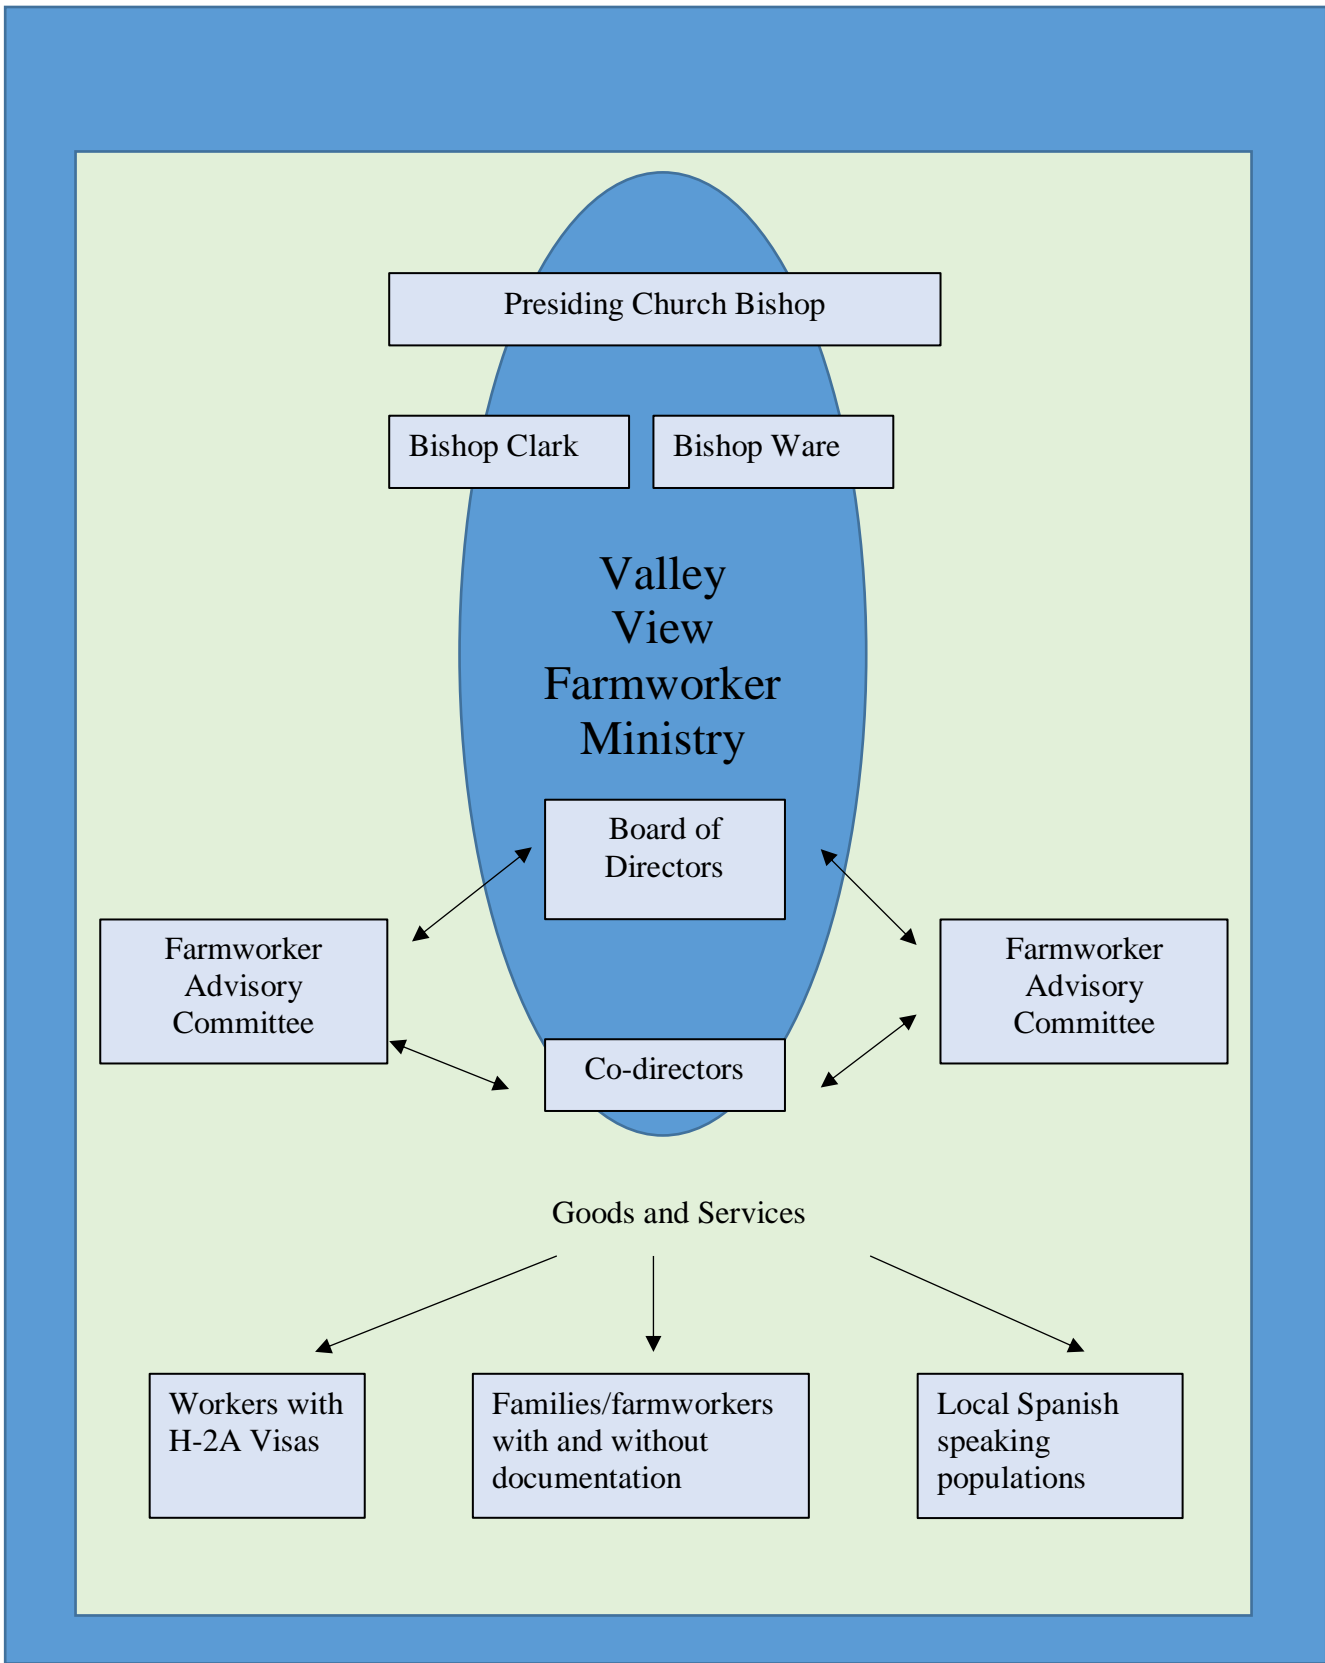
Presiding Church Bishop

Bishop Clark

Bishop Ware

Valley View Farmworker Ministry

Board of Directors

Farmworker Advisory Committee

Farmworker Advisory Committee

Co-directors

Goods and Services

Workers with H-2A Visas

Families/farmworkers with and without documentation

Local Spanish speaking populations